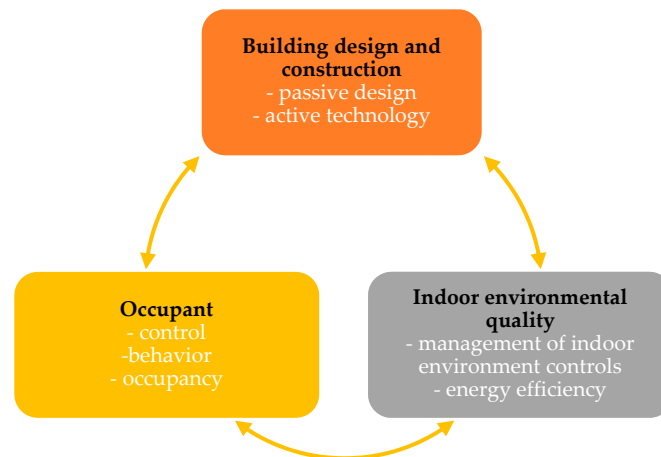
Building design and construction
- passive design
- active technology

Occupant
- control
-behavior
- occupancy

Indoor environmental quality
- management of indoor environment controls
- energy efficiency